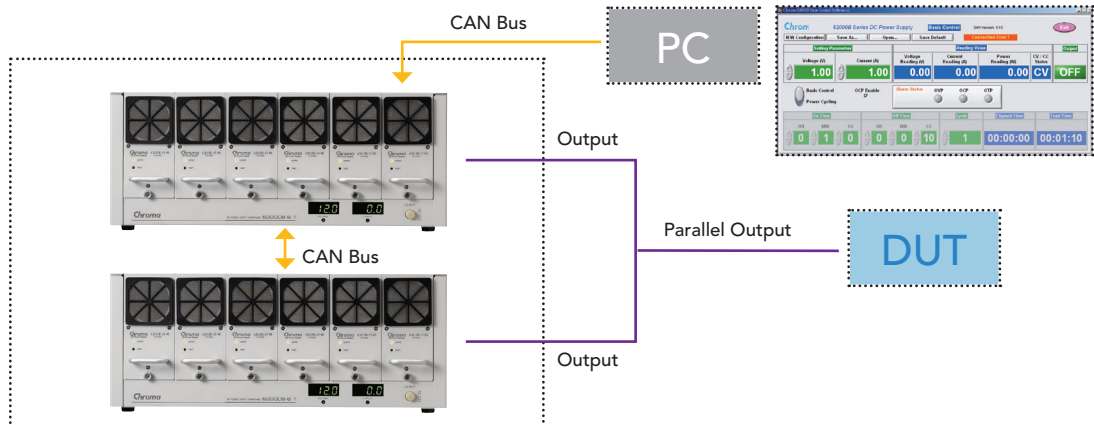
CAN Bus

PC

Chroma 62000B Series DC Power Supply Basic Control

Exit

M/M Configuration Save As... Open... Save Default Connection Error !

Setting Parameter

Voltage (V) 1.00

Current (A) 1.00

Reading Value

Voltage Reading (V) 0.00

Current Reading (A) 0.00

Power Reading (W) 0.00

CV / CC Status CV

Output OFF

Basic Control

Power Cycling

OCP Enable

Alarm Status

OVP

OCP

OTP

0 1 0

0 0 10

1

00:00:00

00:01:10

Output

Chroma

12.0

0.0

CAN Bus

Parallel Output

DUT

Chroma

12.0

0.0

Output